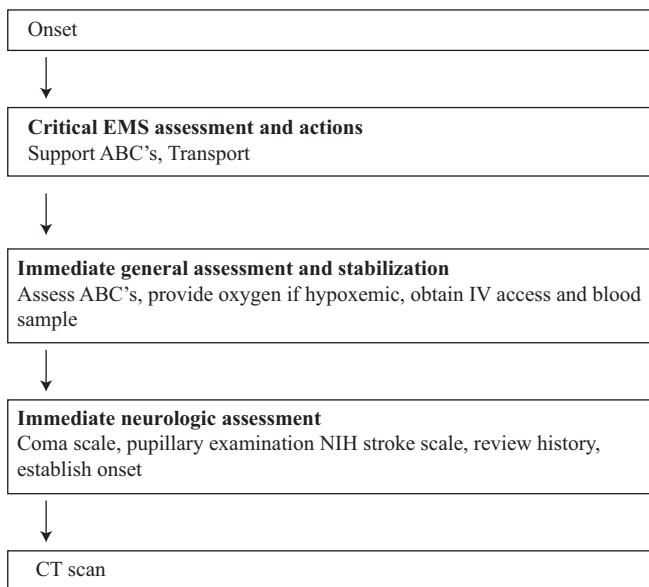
Onset

**Critical EMS assessment and actions**
Support ABC's, Transport

**Immediate general assessment and stabilization**
Assess ABC's, provide oxygen if hypoxemic, obtain IV access and blood sample

**Immediate neurologic assessment**
Coma scale, pupillary examination NIH stroke scale, review history, establish onset

CT scan